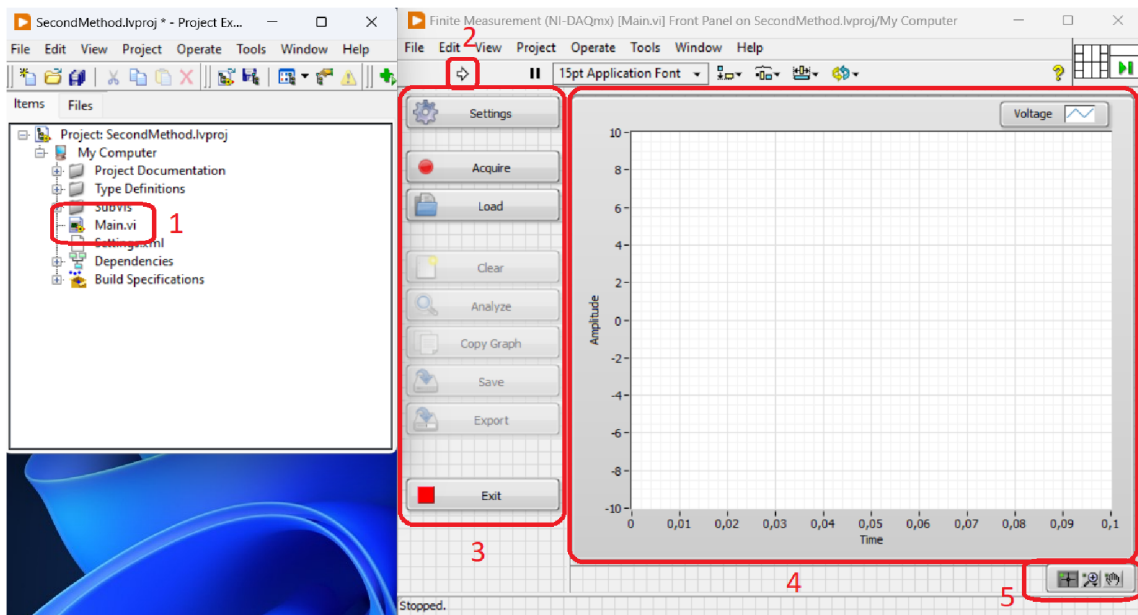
SecondMethod.lvproj * - Project Ex...

File Edit View Project Operate Tools Window Help

Items Files

Project: SecondMethod.lvproj
My Computer
Project Documentation
Type Definitions
SubVIs
Main.vi
Settings.xml
Dependencies
Build Specifications

1

Finite Measurement (NI-DAQmx) [Main.vi] Front Panel on SecondMethod.lvproj/My Computer

File Edit View Project Operate Tools Window Help

2

15pt Application Font

Settings

Acquire

Load

Clear

Analyze

Copy Graph

Save

Export

Exit

3

Voltage

10
8
6
4
2
0
-2
-4
-6
-8
-10

Amplitude

0 0,01 0,02 0,03 0,04 0,05 0,06 0,07 0,08 0,09 0,1

Time

4

5

Stopped.